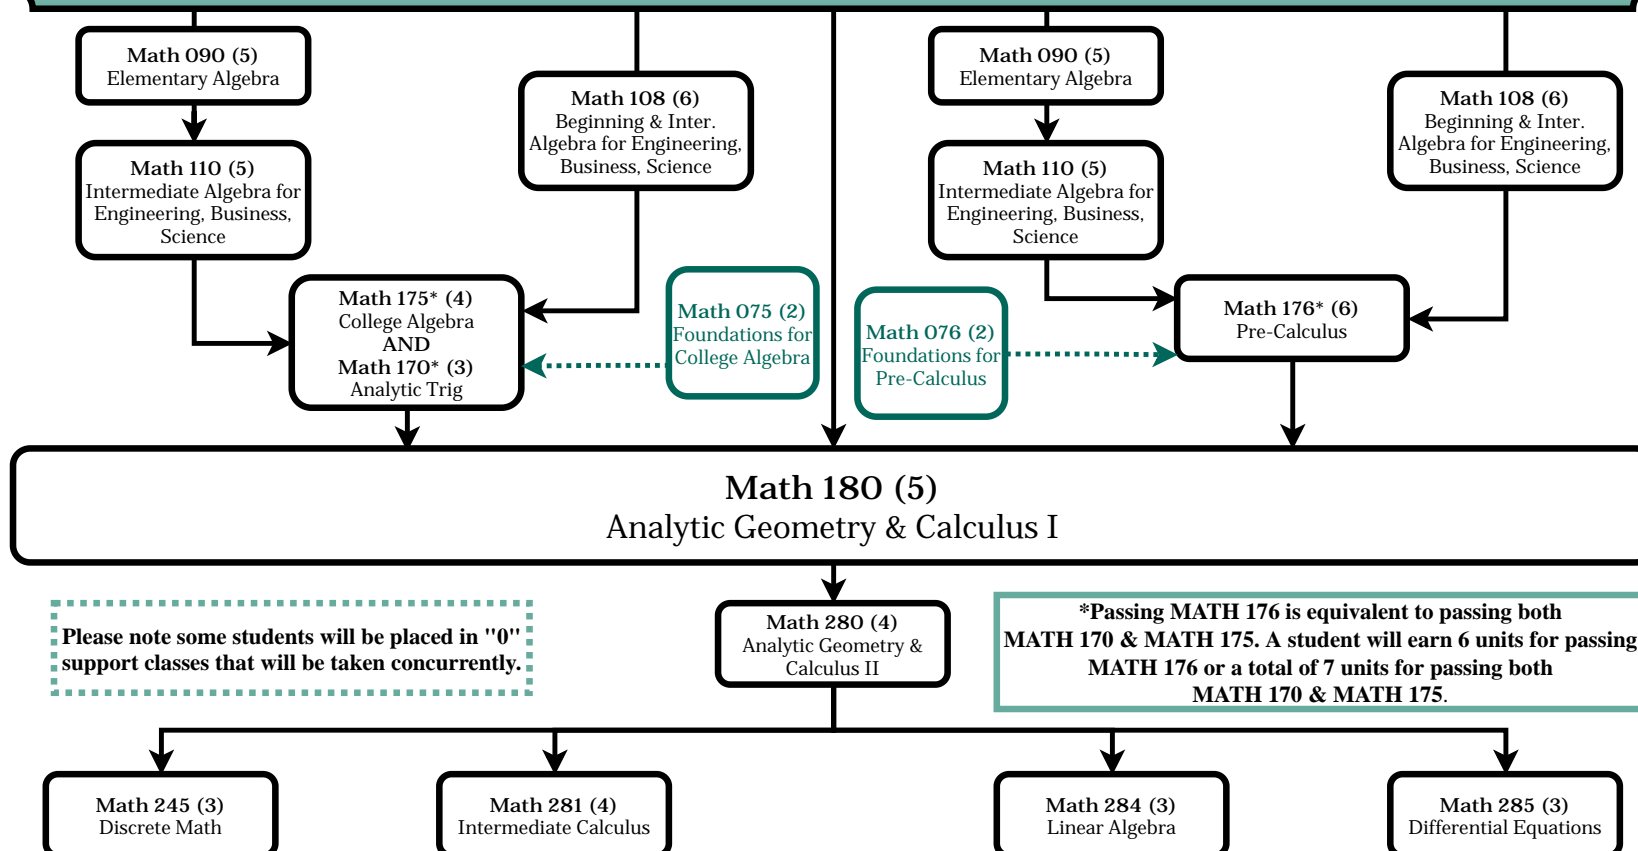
Math 090 (5)
Elementary Algebra

Math 108 (6)
Beginning & Inter. Algebra for Engineering, Business, Science

Math 110 (5)
Intermediate Algebra for Engineering, Business, Science

Math 175* (4)
College Algebra
AND
Math 170* (3)
Analytic Trig

Math 075 (2)
Foundations for College Algebra

Math 090 (5)
Elementary Algebra

Math 108 (6)
Beginning & Inter. Algebra for Engineering, Business, Science

Math 110 (5)
Intermediate Algebra for Engineering, Business, Science

Math 076 (2)
Foundations for Pre-Calculus

Math 176* (6)
Pre-Calculus

Math 180 (5)
Analytic Geometry & Calculus I

Please note some students will be placed in "0" support classes that will be taken concurrently.

Math 280 (4)
Analytic Geometry & Calculus II

*Passing MATH 176 is equivalent to passing both MATH 170 & MATH 175. A student will earn 6 units for passing MATH 176 or a total of 7 units for passing both MATH 170 & MATH 175.

Math 245 (3)
Discrete Math

Math 281 (4)
Intermediate Calculus

Math 284 (3)
Linear Algebra

Math 285 (3)
Differential Equations